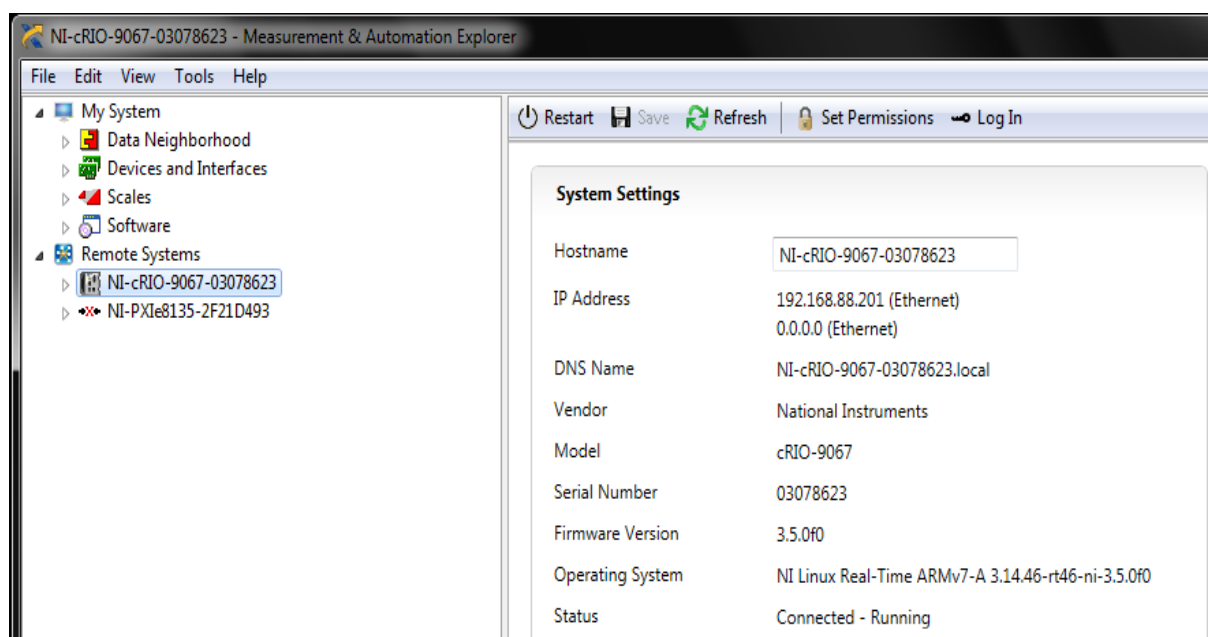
NI-cRIO-9067-03078623 - Measurement & Automation Explorer

File Edit View Tools Help

My System
Data Neighborhood
Devices and Interfaces
Scales
Software
Remote Systems
NI-cRIO-9067-03078623
NI-PXIe8135-2F21D493

Restart Save Refresh Set Permissions Log In

System Settings

Hostname NI-cRIO-9067-03078623
IP Address 192.168.88.201 (Ethernet)
0.0.0.0 (Ethernet)
DNS Name NI-cRIO-9067-03078623.local
Vendor National Instruments
Model cRIO-9067
Serial Number 03078623
Firmware Version 3.5.0f0
Operating System NI Linux Real-Time ARMv7-A 3.14.46-rt46-ni-3.5.0f0
Status Connected - Running